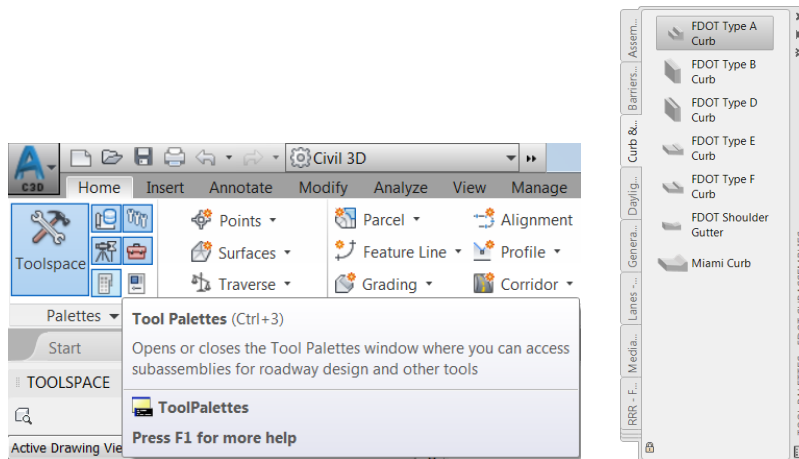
C3D

Civil 3D

Home Insert Annotate Modify Analyze View Manage

Toolspace

Points ▾
Surfaces ▾
Traverse ▾

Parcel ▾
Feature Line ▾
Grading ▾

Alignment
Profile ▾
Corridor ▾

Palettes ▾

Start

TOOLSPACE

Active Drawing Vie

Tool Palettes (Ctrl+3)

Opens or closes the Tool Palettes window where you can access subassemblies for roadway design and other tools

ToolPalettes

Press F1 for more help

Assem...
Barriers...
Curb &...
Dayligh...
Genera...
Lanes -...
Media...
RRR - F...

FDOT Type A Curb
FDOT Type B Curb
FDOT Type D Curb
FDOT Type E Curb
FDOT Type F Curb
FDOT Shoulder Gutter
Miami Curb